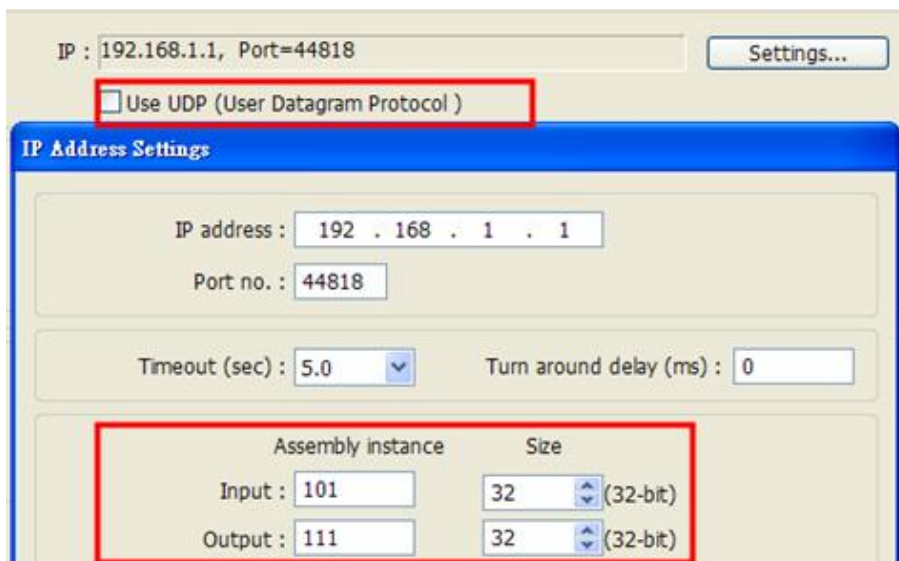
IP : 192.168.1.1, Port=44818

Settings...

Use UDP (User Datagram Protocol )

IP Address Settings

IP address : 192 . 168 . 1 . 1

Port no. : 44818

Timeout (sec) : 5.0

Turn around delay (ms) : 0

Assembly instance

Size

Input : 101

32 (32-bit)

Output : 111

32 (32-bit)